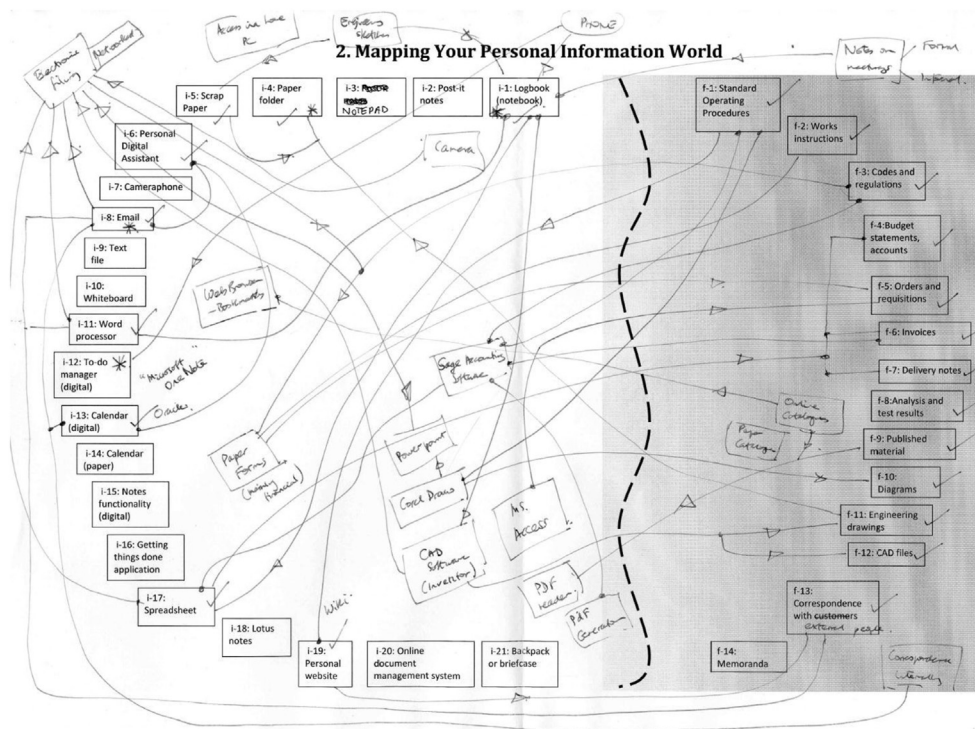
2. Mapping Your Personal Information World

Electronic Filing

Networked

Access via home PC

Engineers Sketches

Phone

Notes on meetings

Formal

Informal

i-5: Scrap Paper

i-4: Paper folder

i-3: ~~Poster~~ NOTEPAD

i-2: Post-it notes

i-1: Logbook (notebook)

i-6: Personal Digital Assistant

Camera

i-7: Cameraphone

i-8: Email

i-9: Text file

i-10: Whiteboard

i-11: Word processor

i-12: To-do manager (digital)

"Microsoft One Note"

i-13: Calendar (digital)

Oracle

i-14: Calendar (paper)

i-15: Notes functionality (digital)

i-16: Getting things done application

i-17: Spreadsheet

i-18: Lotus notes

i-19: Personal website

Wiki

i-20: Online document management system

i-21: Backpack or briefcase

Web Browser Bookmarks

Paper Forms (Quality Protocol)

Sage Accounting Software

Powerpoint

Corel Draw

MS. Access

CAD Software (Inventor)

PDF reader

PDF Generator

Online Catalogues

Paper Catalogues

f-1: Standard Operating Procedures

f-2: Works instructions

f-3: Codes and regulations

f-4: Budget statements, accounts

f-5: Orders and requisitions

f-6: Invoices

f-7: Delivery notes

f-8: Analysis and test results

f-9: Published material

f-10: Diagrams

f-11: Engineering drawings

f-12: CAD files

f-13: Correspondence with ~~customers~~ external people

f-14: Memoranda

Correspondence Internally